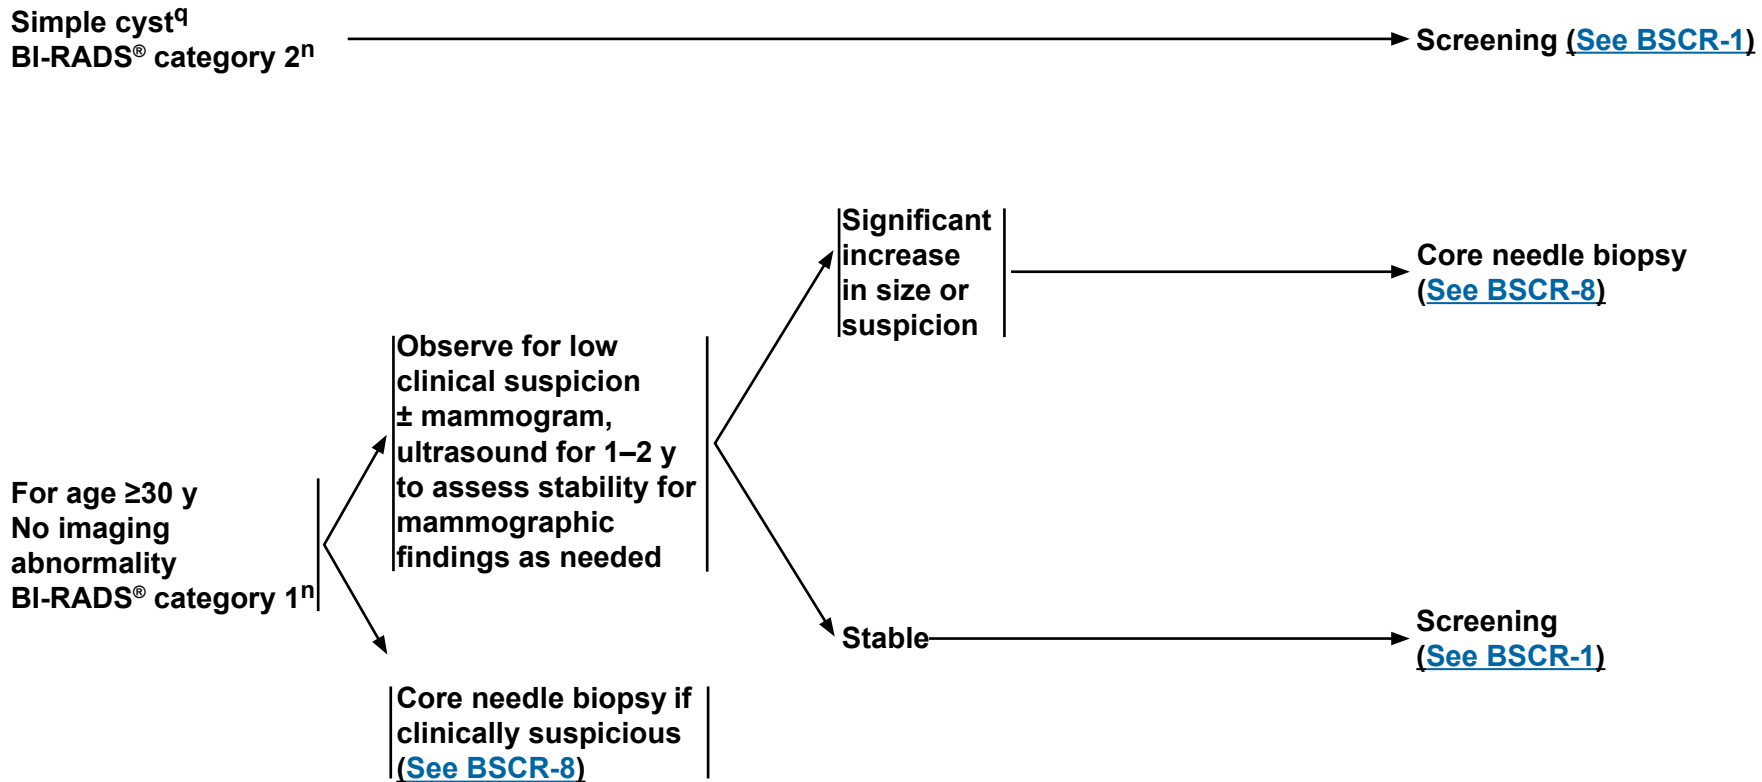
Simple cyst$^{q}$
BI-RADS® category 2$^{n}$

Screening (See BSCR-1)

Significant increase in size or suspicion

Core needle biopsy (See BSCR-8)

Observe for low clinical suspicion ± mammogram, ultrasound for 1–2 y to assess stability for mammographic findings as needed

For age ≥30 y
No imaging abnormality
BI-RADS® category 1$^{n}$

Stable

Screening (See BSCR-1)

Core needle biopsy if clinically suspicious (See BSCR-8)